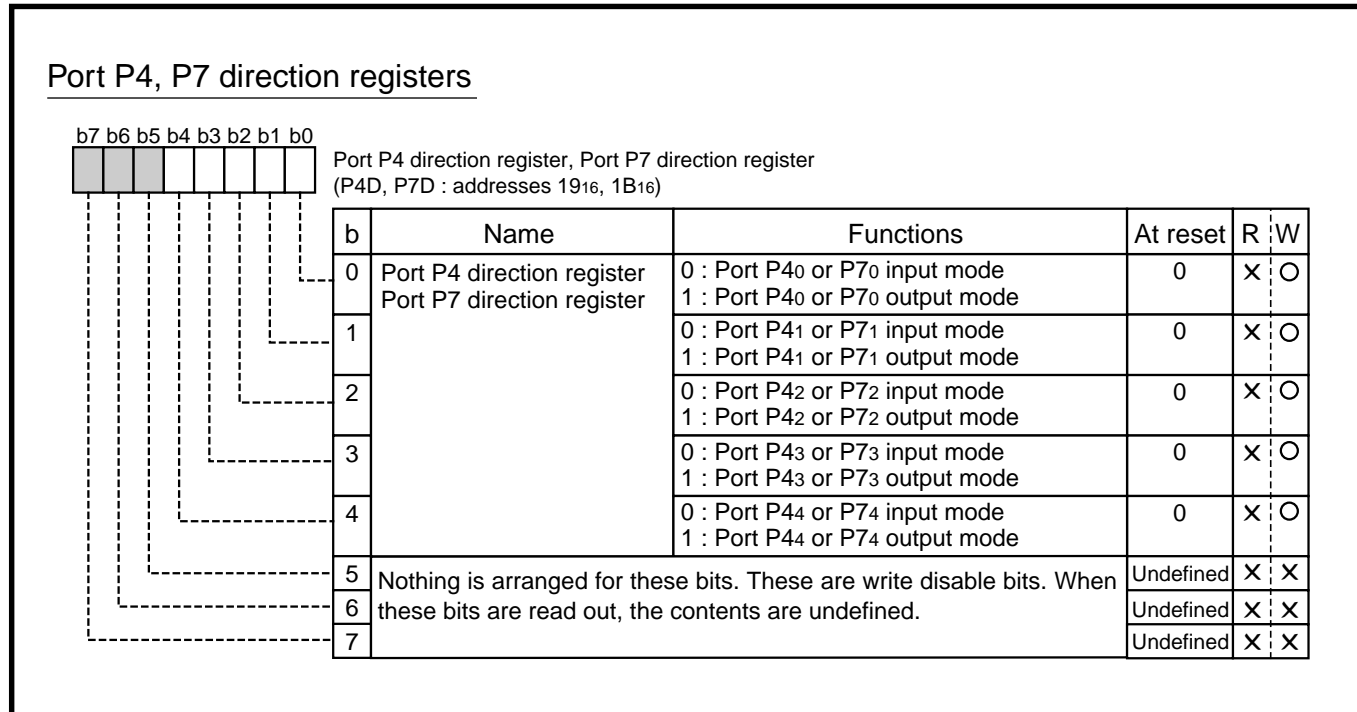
Port P4, P7 direction registers

b7 b6 b5 b4 b3 b2 b1 b0

Port P4 direction register, Port P7 direction register
(P4D, P7D : addresses $19_{16}$, $1B_{16}$)

| b | Name | Functions | At reset | R | W |
|---|---|---|---|---|---|
| 0 | Port P4 direction register Port P7 direction register | 0 : Port $P4_0$ or $P7_0$ input mode 1 : Port $P4_0$ or $P7_0$ output mode | 0 | × | ○ |
| 1 | | 0 : Port $P4_1$ or $P7_1$ input mode 1 : Port $P4_1$ or $P7_1$ output mode | 0 | × | ○ |
| 2 | | 0 : Port $P4_2$ or $P7_2$ input mode 1 : Port $P4_2$ or $P7_2$ output mode | 0 | × | ○ |
| 3 | | 0 : Port $P4_3$ or $P7_3$ input mode 1 : Port $P4_3$ or $P7_3$ output mode | 0 | × | ○ |
| 4 | | 0 : Port $P4_4$ or $P7_4$ input mode 1 : Port $P4_4$ or $P7_4$ output mode | 0 | × | ○ |
| 5 | Nothing is arranged for these bits. These are write disable bits. When these bits are read out, the contents are undefined. | | Undefined | × | × |
| 6 | | | Undefined | × | × |
| 7 | | | Undefined | × | × |